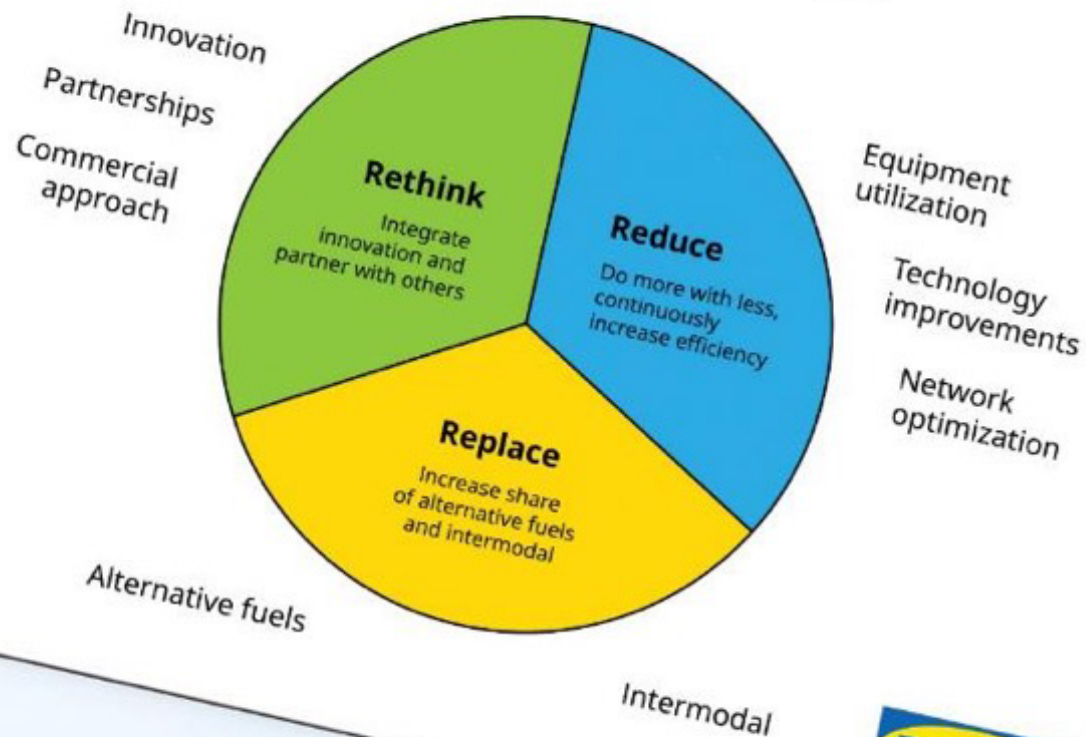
Innovation

Partnerships

Commercial approach

Rethink

Integrate innovation and partner with others

Reduce

Do more with less, continuously increase efficiency

Replace

Increase share of alternative fuels and intermodal

Equipment utilization

Technology improvements

Network optimization

Alternative fuels

Intermodal